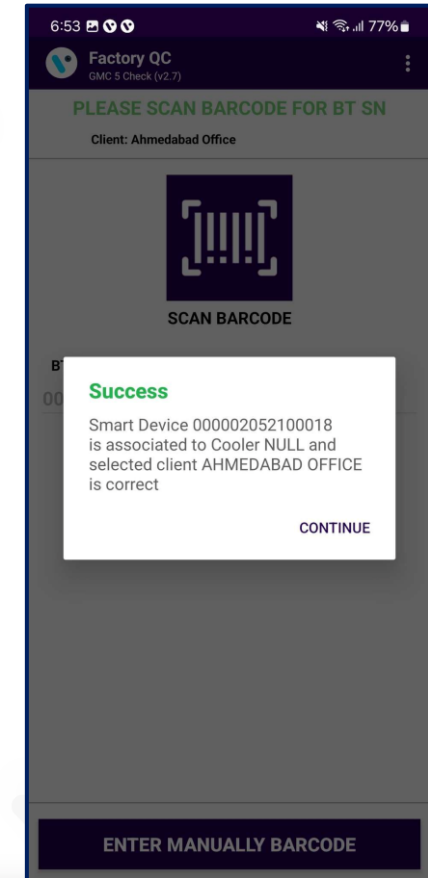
6:53

77%

Factory QC
GMC 5 Check (v2.7)

PLEASE SCAN BARCODE FOR BT SN

Client: Ahmedabad Office

SCAN BARCODE

BT

00

Success

Smart Device 000002052100018 is associated to Cooler NULL and selected client AHMEDABAD OFFICE is correct

CONTINUE

ENTER MANUALLY BARCODE